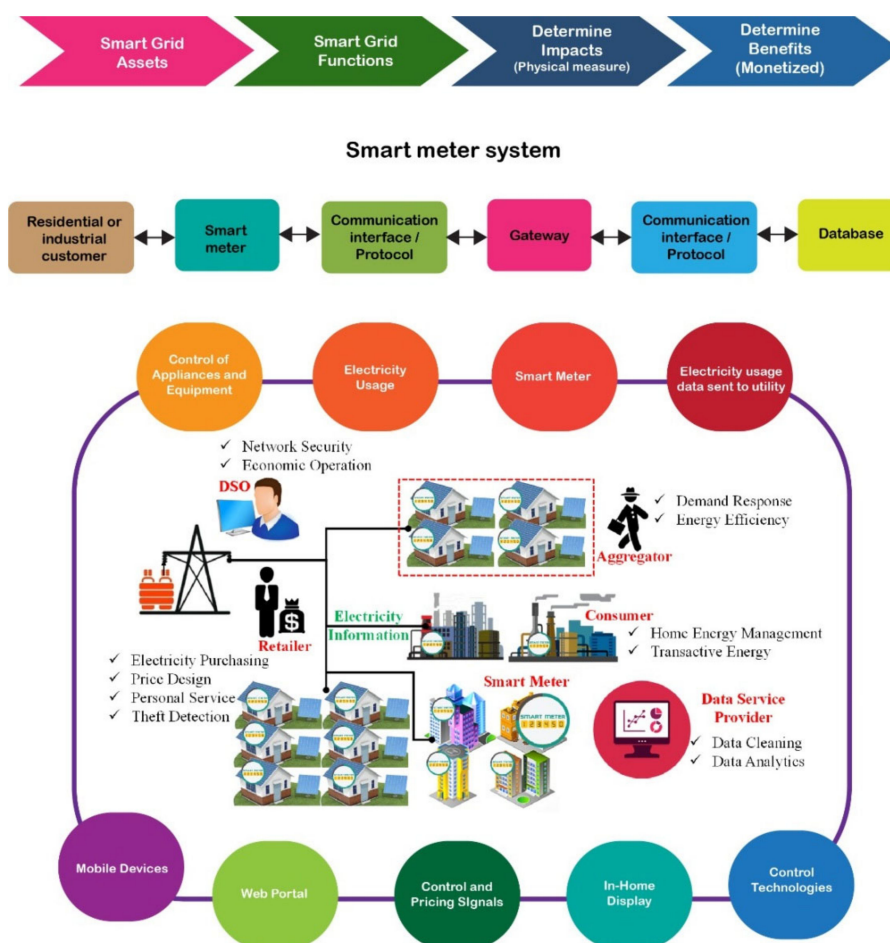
Smart Grid Assets

Smart Grid Functions

Determine Impacts (Physical measure)

Determine Benefits (Monetized)

Smart meter system

Residential or industrial customer

Smart meter

Communication interface / Protocol

Gateway

Communication interface / Protocol

Database

Control of Appliances and Equipment

Electricity Usage

Smart Meter

Electricity usage data sent to utility

✓ Network Security
✓ Economic Operation

DSO

✓ Demand Response
✓ Energy Efficiency

Aggregator

Electricity Information

Retailer

Consumer

✓ Home Energy Management
✓ Transactive Energy

✓ Electricity Purchasing
✓ Price Design
✓ Personal Service
✓ Theft Detection

Smart Meter

SMART METER

Data Service Provider

✓ Data Cleaning
✓ Data Analytics

Mobile Devices

Web Portal

Control and Pricing Signals

In-Home Display

Control Technologies